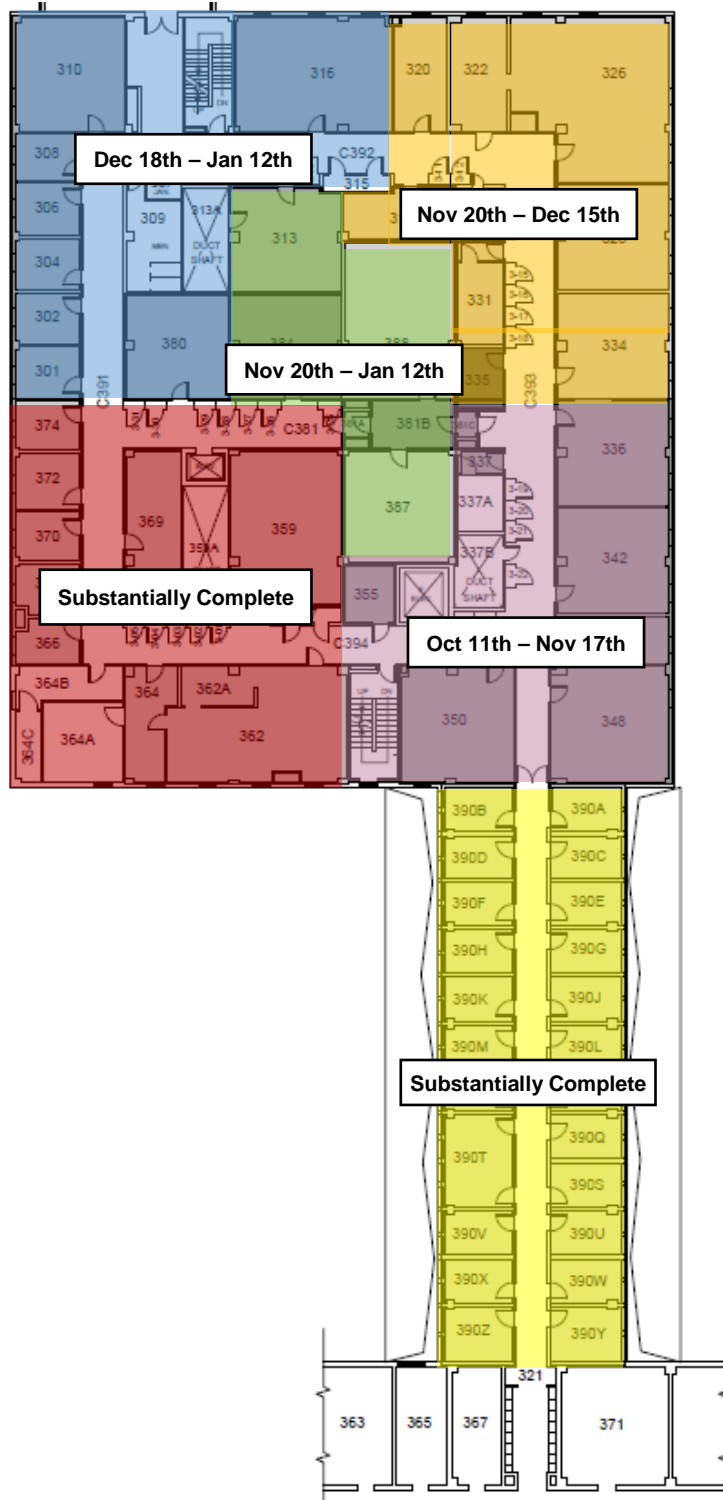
310
316
320
322
326
308
Dec 18th – Jan 12th
C392
315
306
309
313A
DUCT SHAFT
313
Nov 20th – Dec 15th
304
302
331
380
384
388
334
301
C391
Nov 20th – Jan 12th
335
C393
374
C381
381B
336
372
337
369
359
337A
387
370
342
337B
DUCT SHAFT
Substantially Complete
355
366
C394
Oct 11th – Nov 17th
364B
364
362A
364C
364A
362
350
348
390B
390A
390D
390C
390F
390E
390H
390G
390K
390J
390M
390L
Substantially Complete
390T
390Q
390S
390V
390U
390X
390W
390Z
390Y
321
363
365
367
371